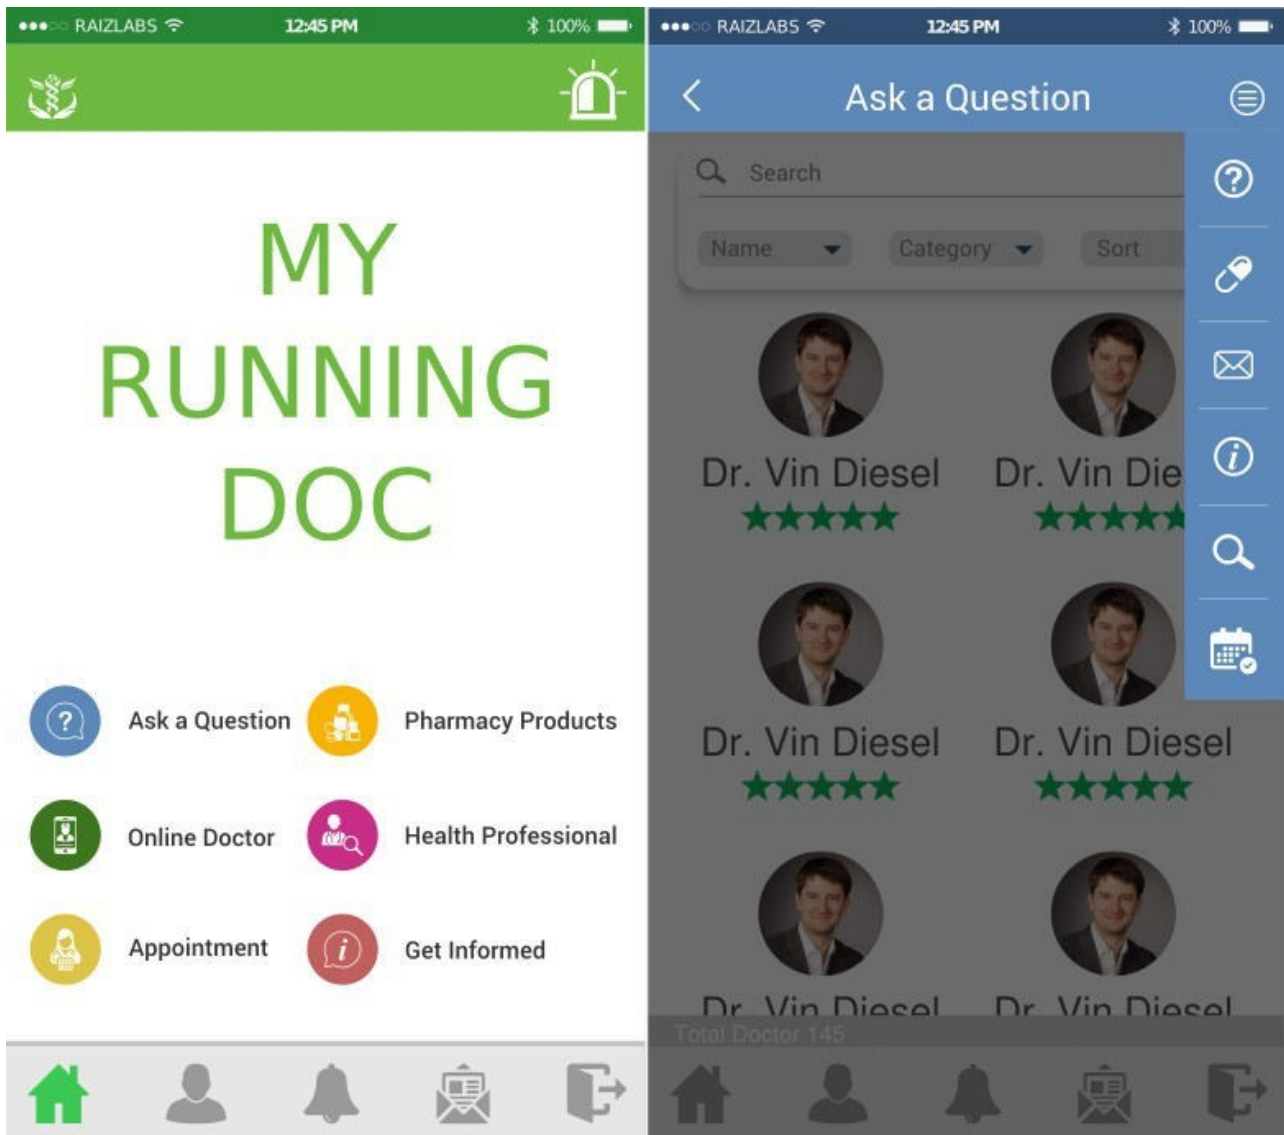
●●●○○ RAIZLABS 12:45 PM 100%

MY RUNNING DOC

Ask a Question
Pharmacy Products
Online Doctor
Health Professional
Appointment
Get Informed

●●●○○ RAIZLABS 12:45 PM 100%

Ask a Question

Search

Name
Category
Sort

Dr. Vin Diesel
Dr. Vin Die

Dr. Vin Diesel
Dr. Vin Diesel

Dr. Vin Diesel
Dr. Vin Diesel

Total Doctor 145